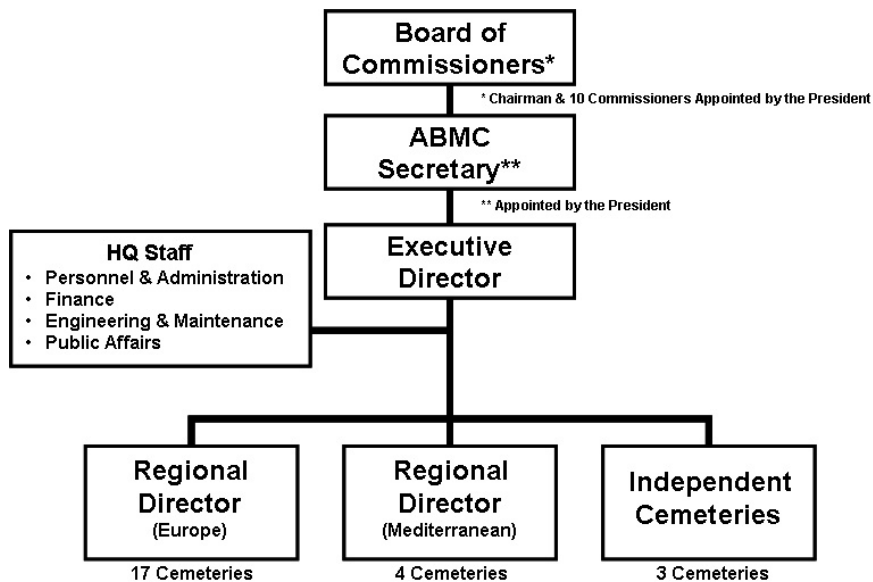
Board of Commissioners*

* Chairman & 10 Commissioners Appointed by the President

ABMC Secretary**

** Appointed by the President

HQ Staff
• Personnel & Administration
• Finance
• Engineering & Maintenance
• Public Affairs

Executive Director

Regional Director (Europe)

17 Cemeteries

Regional Director (Mediterranean)

4 Cemeteries

Independent Cemeteries

3 Cemeteries